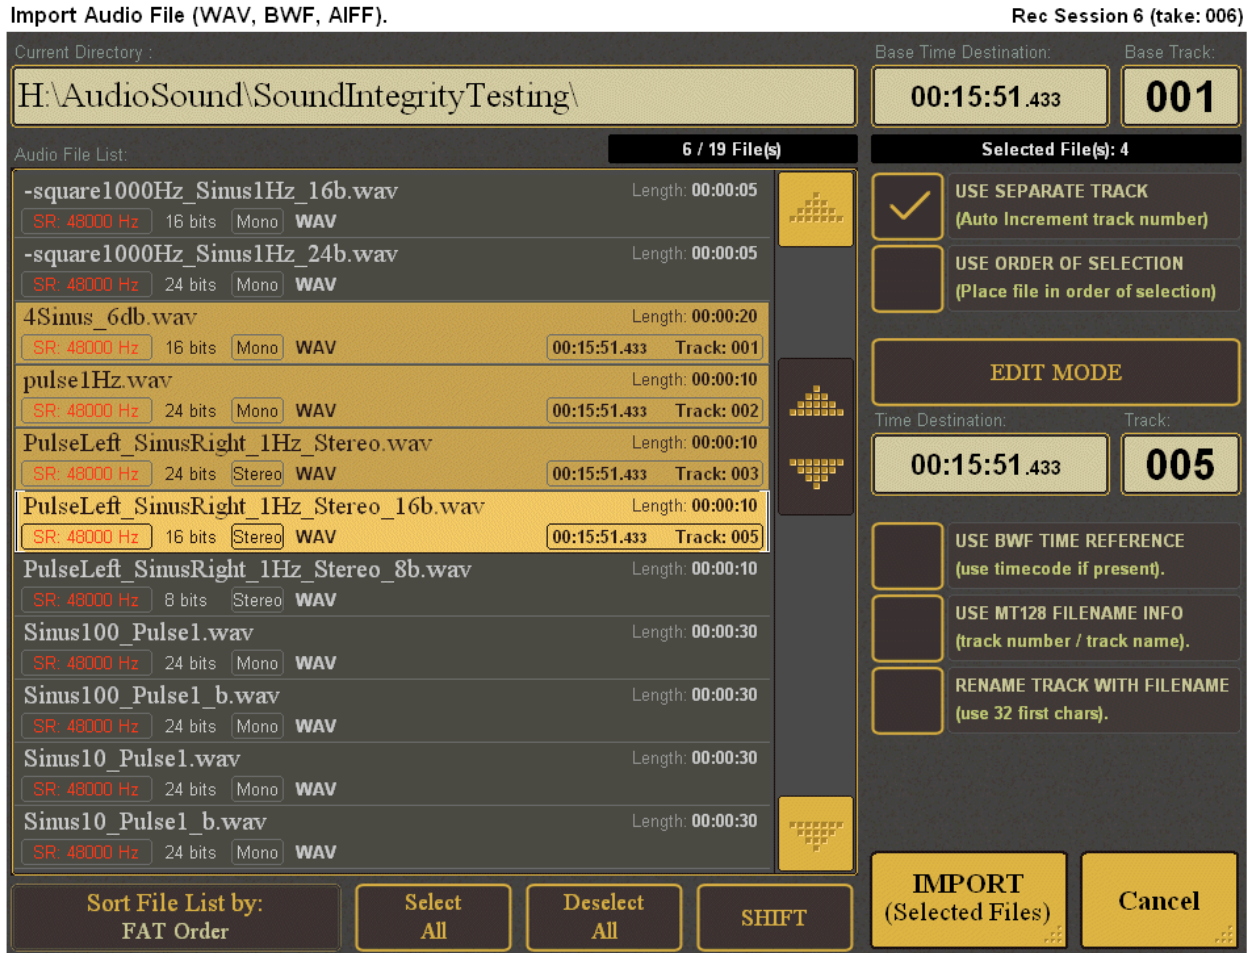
Import Audio File (WAV, BWF, AIFF).

Rec Session 6 (take: 006)

Current Directory :

H:\AudioSound\SoundIntegrityTesting\

Base Time Destination:

Base Track:

00:15:51.433

001

Audio File List:

6 / 19 File(s)

Selected File(s): 4

-square1000Hz_Sinus1Hz_16b.wav
Length: 00:00:05
SR: 48000 Hz 16 bits Mono WAV

-square1000Hz_Sinus1Hz_24b.wav
Length: 00:00:05
SR: 48000 Hz 24 bits Mono WAV

4Sinus_6db.wav
Length: 00:00:20
SR: 48000 Hz 16 bits Mono WAV 00:15:51.433 Track: 001

pulse1Hz.wav
Length: 00:00:10
SR: 48000 Hz 24 bits Mono WAV 00:15:51.433 Track: 002

PulseLeft_SinusRight_1Hz_Stereo.wav
Length: 00:00:10
SR: 48000 Hz 24 bits Stereo WAV 00:15:51.433 Track: 003

PulseLeft_SinusRight_1Hz_Stereo_16b.wav
Length: 00:00:10
SR: 48000 Hz 16 bits Stereo WAV 00:15:51.433 Track: 005

PulseLeft_SinusRight_1Hz_Stereo_8b.wav
Length: 00:00:10
SR: 48000 Hz 8 bits Stereo WAV

Sinus100_Pulse1.wav
Length: 00:00:30
SR: 48000 Hz 24 bits Mono WAV

Sinus100_Pulse1_b.wav
Length: 00:00:30
SR: 48000 Hz 24 bits Mono WAV

Sinus10_Pulse1.wav
Length: 00:00:30
SR: 48000 Hz 24 bits Mono WAV

Sinus10_Pulse1_b.wav
Length: 00:00:30
SR: 48000 Hz 24 bits Mono WAV

USE SEPARATE TRACK
(Auto Increment track number)

USE ORDER OF SELECTION
(Place file in order of selection)

EDIT MODE

Time Destination:

Track:

00:15:51.433

005

USE BWF TIME REFERENCE
(use timecode if present).

USE MT128 FILENAME INFO
(track number / track name).

RENAME TRACK WITH FILENAME
(use 32 first chars).

Sort File List by:
FAT Order

Select
All

Deselect
All

SHIFT

IMPORT
(Selected Files)

Cancel